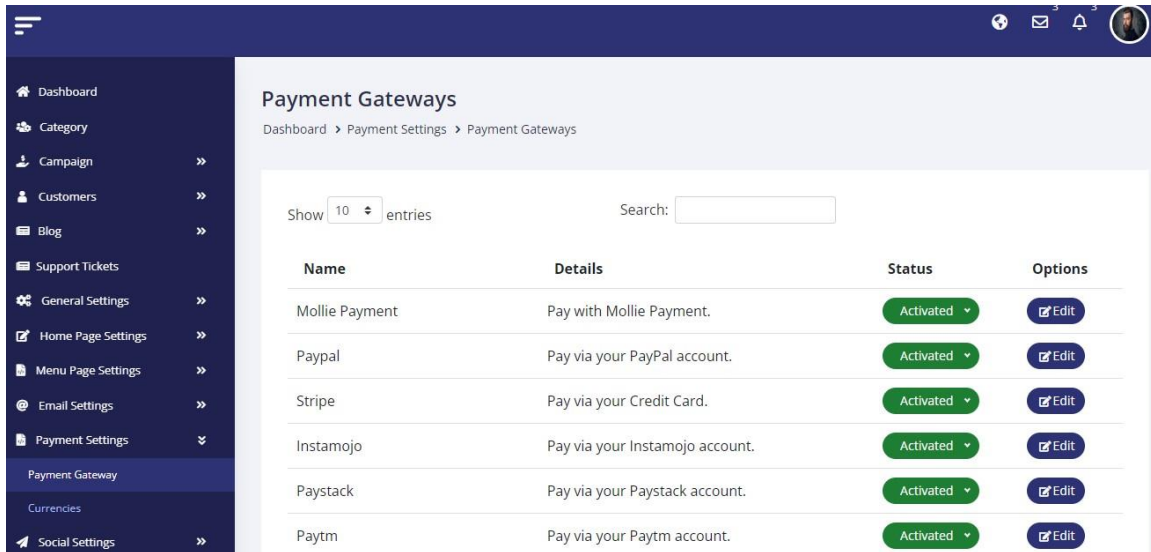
3 3

Dashboard
Category
Campaign »
Customers »
Blog »
Support Tickets
General Settings »
Home Page Settings »
Menu Page Settings »
Email Settings »
Payment Settings
Payment Gateway
Currencies
Social Settings »

Payment Gateways

Dashboard › Payment Settings › Payment Gateways

Show 10 entries

Search:

| Name | Details | Status | Options |
|---|---|---|---|
| Mollie Payment | Pay with Mollie Payment. | Activated | Edit |
| Paypal | Pay via your PayPal account. | Activated | Edit |
| Stripe | Pay via your Credit Card. | Activated | Edit |
| Instamojo | Pay via your Instamojo account. | Activated | Edit |
| Paystack | Pay via your Paystack account. | Activated | Edit |
| Paytm | Pay via your Paytm account. | Activated | Edit |